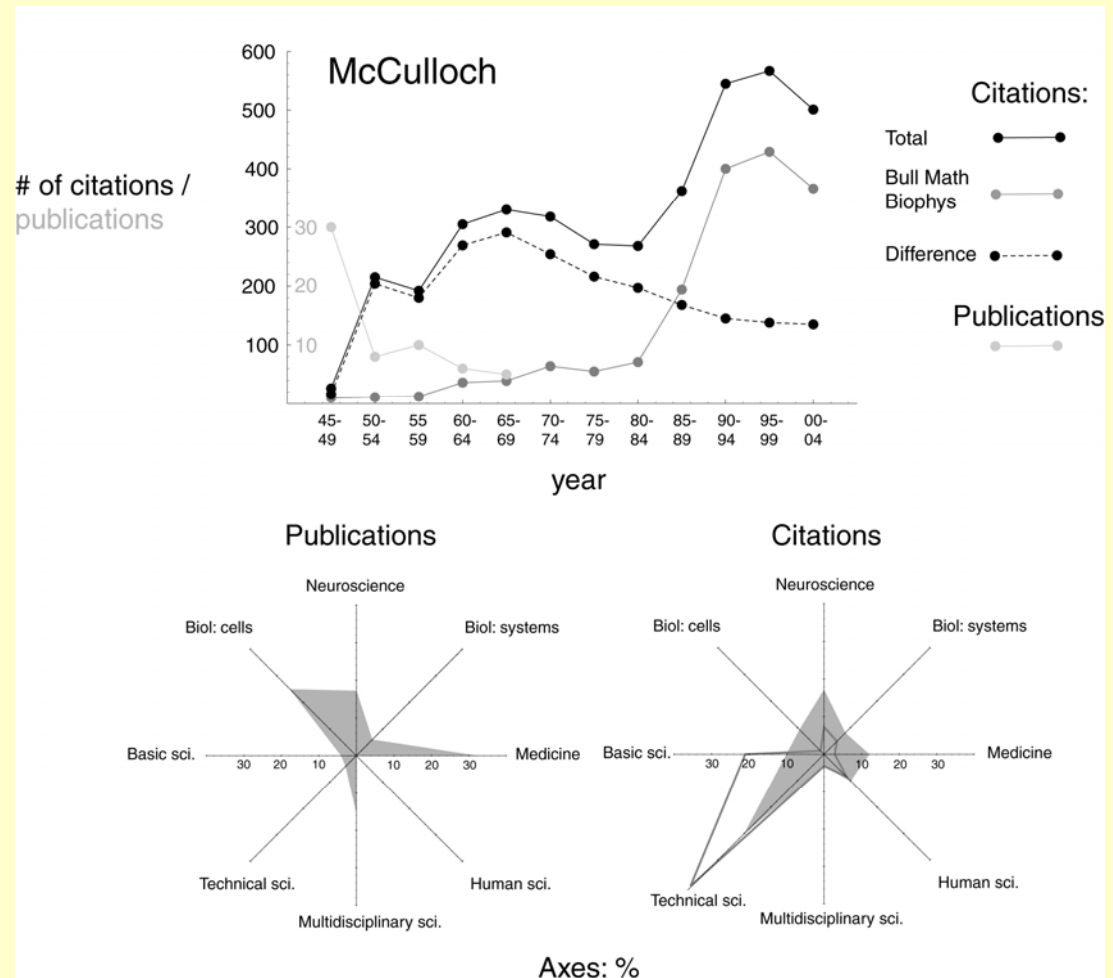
McCulloch

600
500
400
300
200
100

30
20
10

# of citations /
publications

45-49
50-54
55-59
60-64
65-69
70-74
75-79
80-84
85-89
90-94
95-99
00-04

year

Citations:
Total
Bull Math Biophys
Difference

Publications

Publications

Neuroscience
Biol: systems
Medicine
Human sci.
Multidisciplinary sci.
Technical sci.
Basic sci.
Biol: cells
30 20 10 10 20 30

Citations

Neuroscience
Biol: systems
Medicine
Human sci.
Multidisciplinary sci.
Technical sci.
Basic sci.
Biol: cells
30 20 10 10 20 30

Axes: %